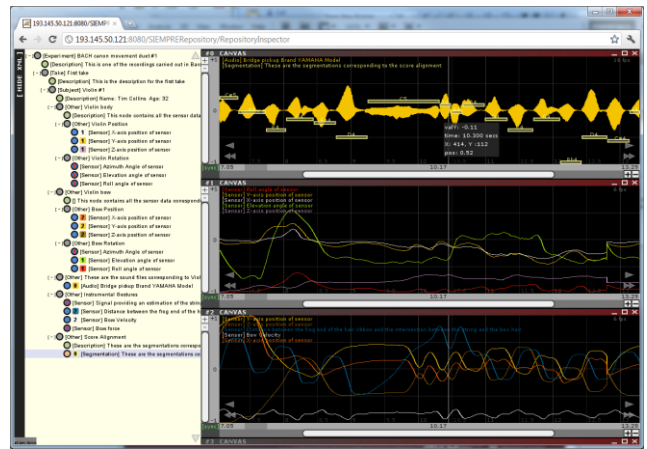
193.145.50.121:8080/SIEMPR ×

193.145.50.121:8080/SIEMPRERepository/RepositoryInspector

[ HIDE XML ]

[Experiment] BACH canon movement duet#1
[Description] This is one of the recordings carried out in Barc
[Take] First take
[Description] This is the description for the first take
[Subject] Violin #1
[Description] Name: Tim Collins Age: 32
[Other] Violin body
[Description] This node contains all the sensor data
[Other] Violin Position
1 [Sensor] X-axis position of sensor
2 [Sensor] Y-axis position of sensor
3 [Sensor] Z-axis position of sensor
[Other] Violin Rotation
[Sensor] Azimuth Angle of sensor
[Sensor] Elevation angle of sensor
[Sensor] Roll angle of sensor
[Other] Violin bow
This node contains all the sensor data correspon
[Other] Bow Position
1 [Sensor] X-axis position of sensor
2 [Sensor] Y-axis position of sensor
3 [Sensor] Z-axis position of sensor
[Other] Bow Rotation
[Sensor] Azimuth Angle of sensor
1 [Sensor] Elevation angle of sensor
[Sensor] Roll angle of sensor
[Other] These are the sound files corresponding to Violi
0 [Audio] Bridge pickup Brand YAMAHA Model
[Other] Instrumental features
[Sensor] Signal providing an estimation of the atmo
1 [Sensor] Distance between the frog end of the h
2 [Sensor] Bow Velocity
[Sensor] Bow force
[Other] Score Alignment
[Description] These are the segmentations correspo
0 [Segmentation] These are the segmentations co

#0 CANVAS
[Audio] Bridge pickup Brand YAMAHA Model
[Segmentation] These are the segmentations corresponding to the score aligment
valY: -0.11
time: 10.300 secs
X: 414, Y: 112
pos: 0.52
10.17
#1 CANVAS
[Sensor] Roll angle of sensor
[Sensor] Y-axis position of sensor
[Sensor] X-axis position of sensor
[Sensor] Elevation angle of sensor
[Sensor] Z-axis position of sensor
10.17
#2 CANVAS
[Sensor] Y-axis position of sensor
[Sensor] X-axis position of sensor
[Sensor] Distance between the frog end of the hair ribbon and the intersection between the string and the bow hair
[Sensor] Bow force
[Sensor] Bow Velocity
10.17
#3 CANVAS